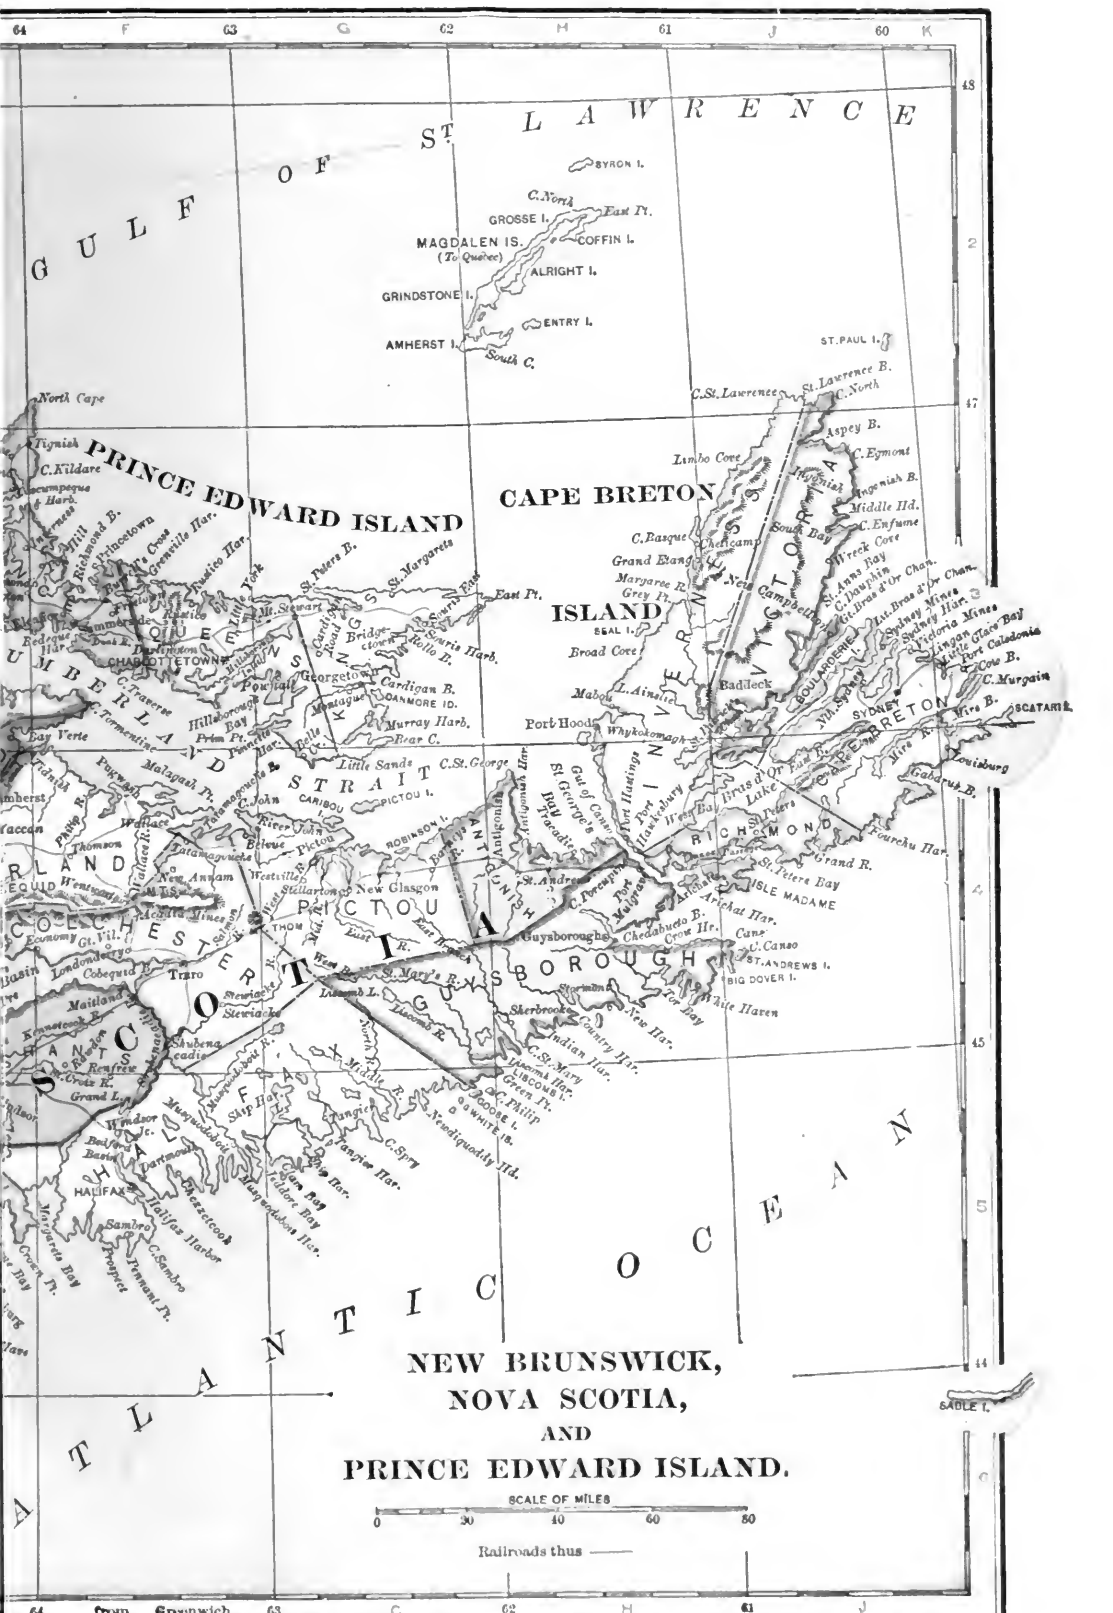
64 F 63 G 62 H 61 J 60 K

48

GULF OF ST LAWRENCE

BYRON I.
C. North
GROSSE I.
East Pt.
MAGDALEN IS. (To Quebec)
COFFIN I.
ALRIGHT I.
GRINDSTONE I.
ENTRY I.
AMHERST I.
South C.
ST. PAUL I.

2

North Cape
47
C. St. Lawrence
St. Lawrence B.
C. North
Aspey B.
C. Egmont
Ingonish B.
Middle Hd.
C. Enfume
Tignish
C. Kildare

PRINCE EDWARD ISLAND

CAPE BRETON ISLAND

Limbo Cove
C. Basque
Cheticamp
Grand Etang
Margaree R.
Grey Pt.
SEAL I.
Broad Cove
Mabou
L. Ainslie
Port Hood
Whykokomagh
Baddeck
New Campbellton
South Bay
Wreck Cove
St. Anns Bay
C. Dauphin
BOULARDERIE
Lit. Bras d'Or Chan.
Gt. Bras d'Or Chan.
Sydney Mines
Victoria Mines
Lingan
Glace Bay
Port Caledonia
Cow B.
C. Murgain
SYDNEY
SCATARIE
Mira B.
Louisburg
Gabarus B.
VICTORIA
INVERNESS
CAPE BRETON

Princetown
Richmond B.
Grenville Har.
Rustico Har.
St. Peters B.
St. Margarets
East Pt.
Souris East
Souris Harb.
Rollo B.
Bridgetown
Georgetown
Cardigan B.
PANMORE ID.
Murray Harb.
Bear C.
Mt. Stewart
Charlottetown
Pownal
Hillsborough Bay
Prim Pt.
Belle
Montague
QUEENS
KINGS
Summerside
Bedeque Har.
Traverse
C. Tormentine
CUMBERLAND

2
Bay Verte
Amherst
Pugwash
Malagash Pt.
Wallace
Wallace R.
Tatamagouche
C. John
CARIBOU
PICTOU I.
River John
Pictou
Little Sands
C. St. George
STRAIT
NORTHUMBERLAND
Thomson
Westchester
New Annan
Acadia Mines
Economy
Londonderry
Cobequid B.
Truro
Westville
Stellarton
New Glasgow
PICTOU
East R.
West R.
COLCHESTER
Stewiacke
Shubenacadie
Maitland
Kennetcook R.
Renfrew
Grand L.
Windsor
Bedford Basin
Dartmouth
HALIFAX
Halifax Harbor
Sambro
C. Sambro
Prospect
Pennant Pt.
Margarets Bay
Musquodoboit
Musquodoboit Har.
Jeddore Bay
Ship Har.
Tangier
Tangier Har.
C. Spry
HALIFAX
HANTS
NOVA SCOTIA
ROBINSON I.
ANTIGONISH
Antigonish Har.
St. Georges Bay
Tracadie
Gut of Canso
Port Hastings
Port Hawkesbury
St. Andrews
C. Porcupine
Port Mulgrave
Guysborough
Chedabucto B.
Crow Hr.
Canso
C. Canso
ST. ANDREWS I.
BIG DOVER I.
White Haven
Tor Bay
New Har.
Country Har.
Sherbrooke
St. Marys R.
Liscomb L.
Liscomb Har.
LISCOMB I.
Green Pt.
C. Philip
GOOSE I.
WHITE IS.
Newdiquoddy Hd.
Indian Har.
GUYSBOROUGH
Arichat
Arichat Har.
ISLE MADAME
St. Peters Bay
St. Peters
Grand R.
Fourchu Har.
Bras d'Or
Lake
RICHMOND
West Bay
Mira R.
East B.

ATLANTIC OCEAN

4
45
5
44
SABLE I.

NEW BRUNSWICK, NOVA SCOTIA, AND PRINCE EDWARD ISLAND.

SCALE OF MILES
0 20 40 60 80

Railroads thus

64 from Greenwich 63 G 62 H 61 J